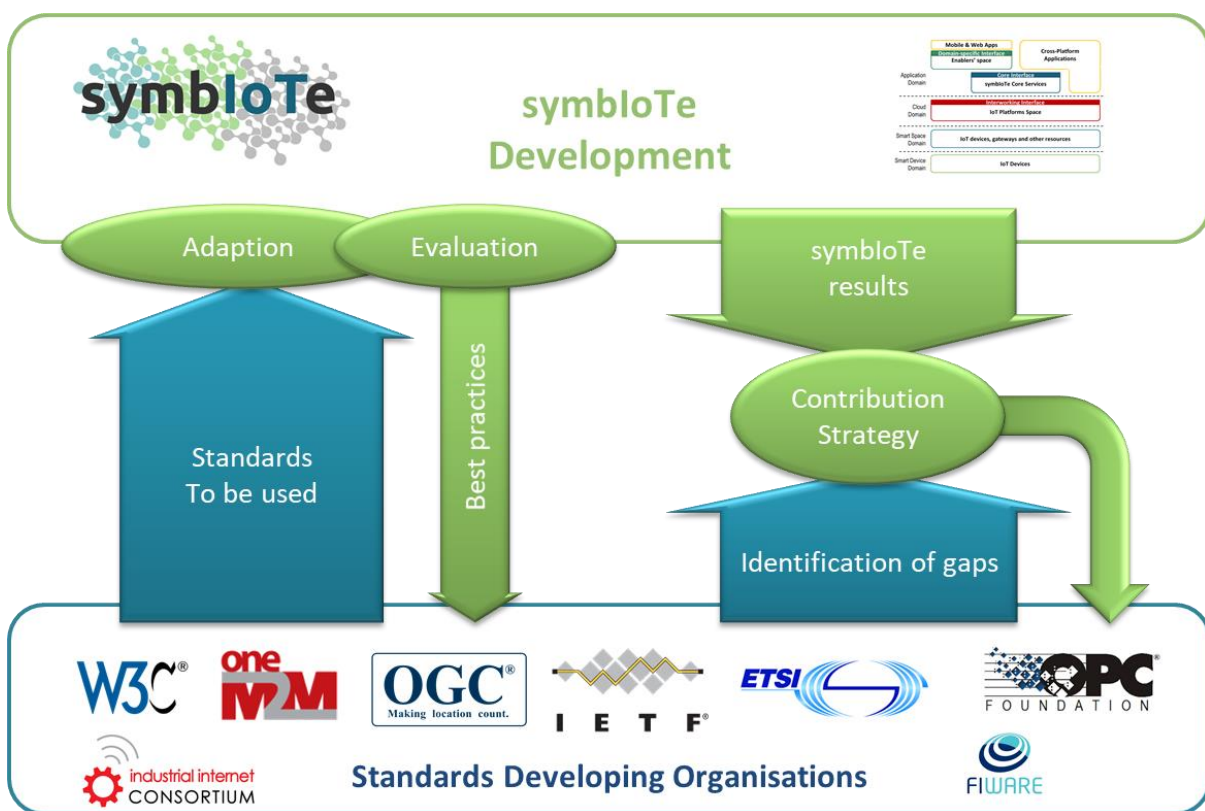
symbIoTe

symbIoTe Development

Mobile & Web Apps
Domain-specific Interface
Enablers' space
Cross-Platform Applications
Application Domain
Core Interface
symbIoTe Core Services
Cloud Domain
Interworking Interface
IoT Platforms Space
Smart Space Domain
IoT devices, gateways and other resources
Smart Device Domain
IoT Devices

Adaption

Evaluation

symbIoTe results

Standards To be used

Best practices

Contribution Strategy

Identification of gaps

W3C®

one M2M

OGC® Making location count.

I E T F®

ETSI

OPC® FOUNDATION

industrial internet CONSORTIUM

Standards Developing Organisations

FIWARE